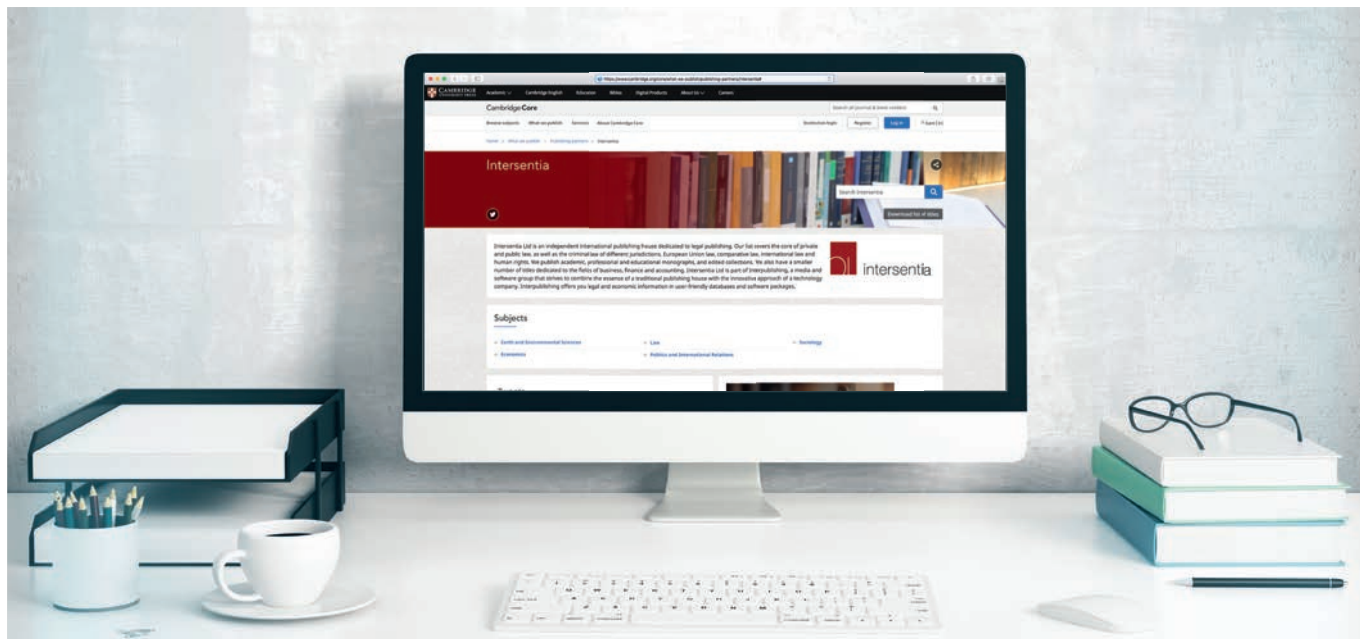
CAMBRIDGE UNIVERSITY PRESS Academic Cambridge English Education Bibles Digital Products About Us Careers

Cambridge Core

Search all journal & book content

Browse subjects What we publish Services About Cambridge Core

Institution login Register Log in Cart (0)

Home > What we publish > Publishing partners > Intersentia

Intersentia

Search Intersentia

Download list of titles

Intersentia Ltd is an independent international publishing house dedicated to legal publishing. Our list covers the core of private and public law, as well as the criminal law of different jurisdictions, European Union law, comparative law, international law and human rights. We publish academic, professional and educational monographs, and edited collections. We also have a smaller number of titles dedicated to the fields of business, finance and accounting. Intersentia Ltd is part of Interpublishing, a media and software group that strives to combine the essence of a traditional publishing house with the innovative approach of a technology company. Interpublishing offers you legal and economic information in user-friendly databases and software packages.

intersentia

Subjects

Earth and Environmental Sciences
Economics
Law
Politics and International Relations
Sociology